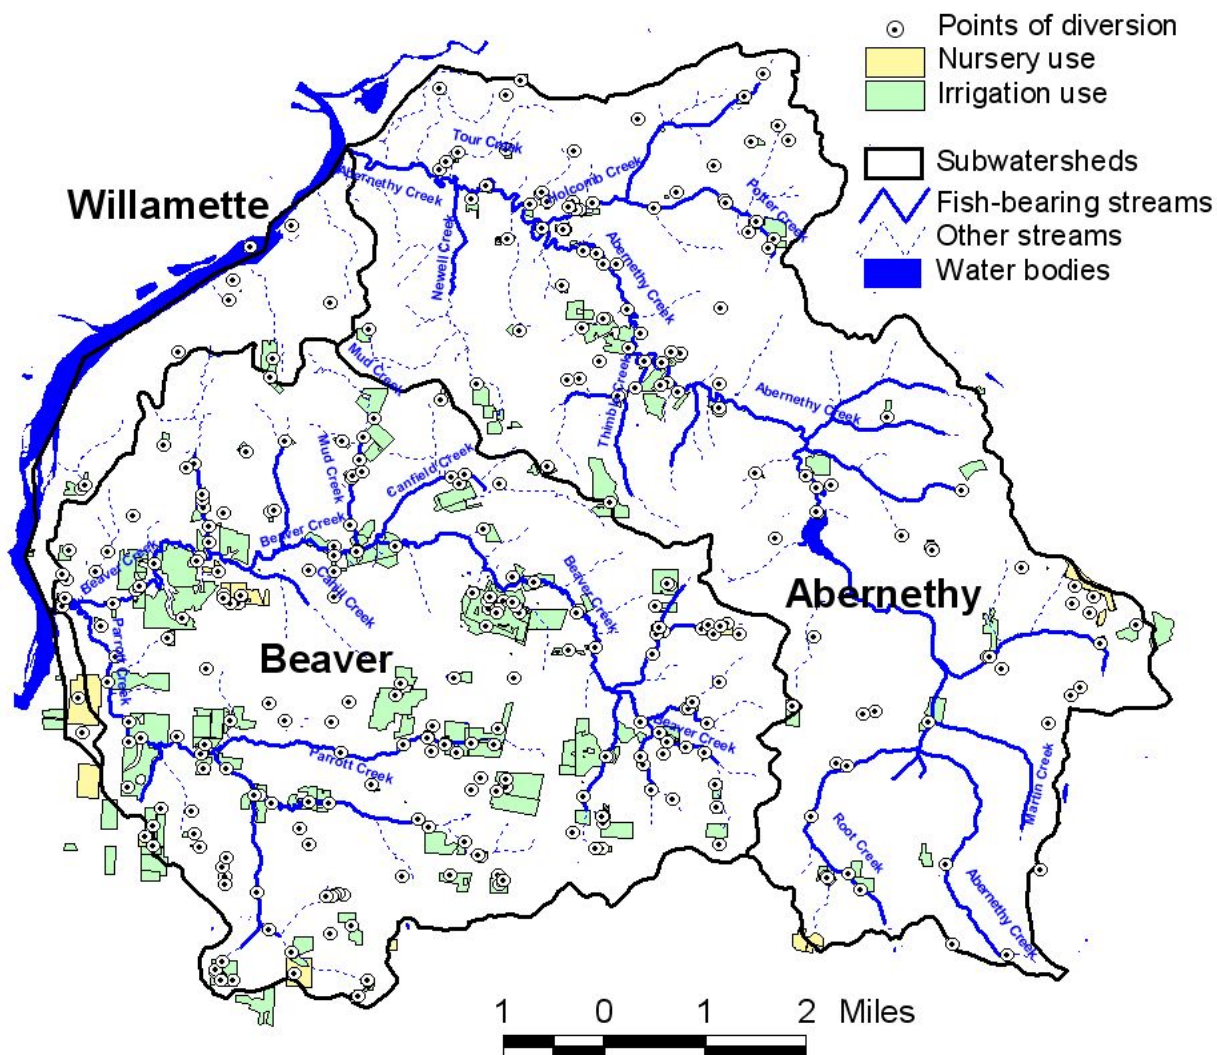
Points of diversion
Nursery use
Irrigation use
Subwatersheds
Fish-bearing streams
Other streams
Water bodies

Willamette

Tour Creek
Abernethy Creek
Holcomb Creek
Potter Creek
Newell Creek
Abernethy Creek
Mud Creek
Thimble Creek
Abernethy Creek
Mud Creek
Canfield Creek
Beaver Creek
Beaver Creek
Cahill Creek
Beaver Creek
Beaver Creek
Parrott Creek

Abernethy

Beaver

Beaver Creek
Parrott Creek
Martin Creek
Root Creek
Abernethy Creek

1 0 1 2 Miles